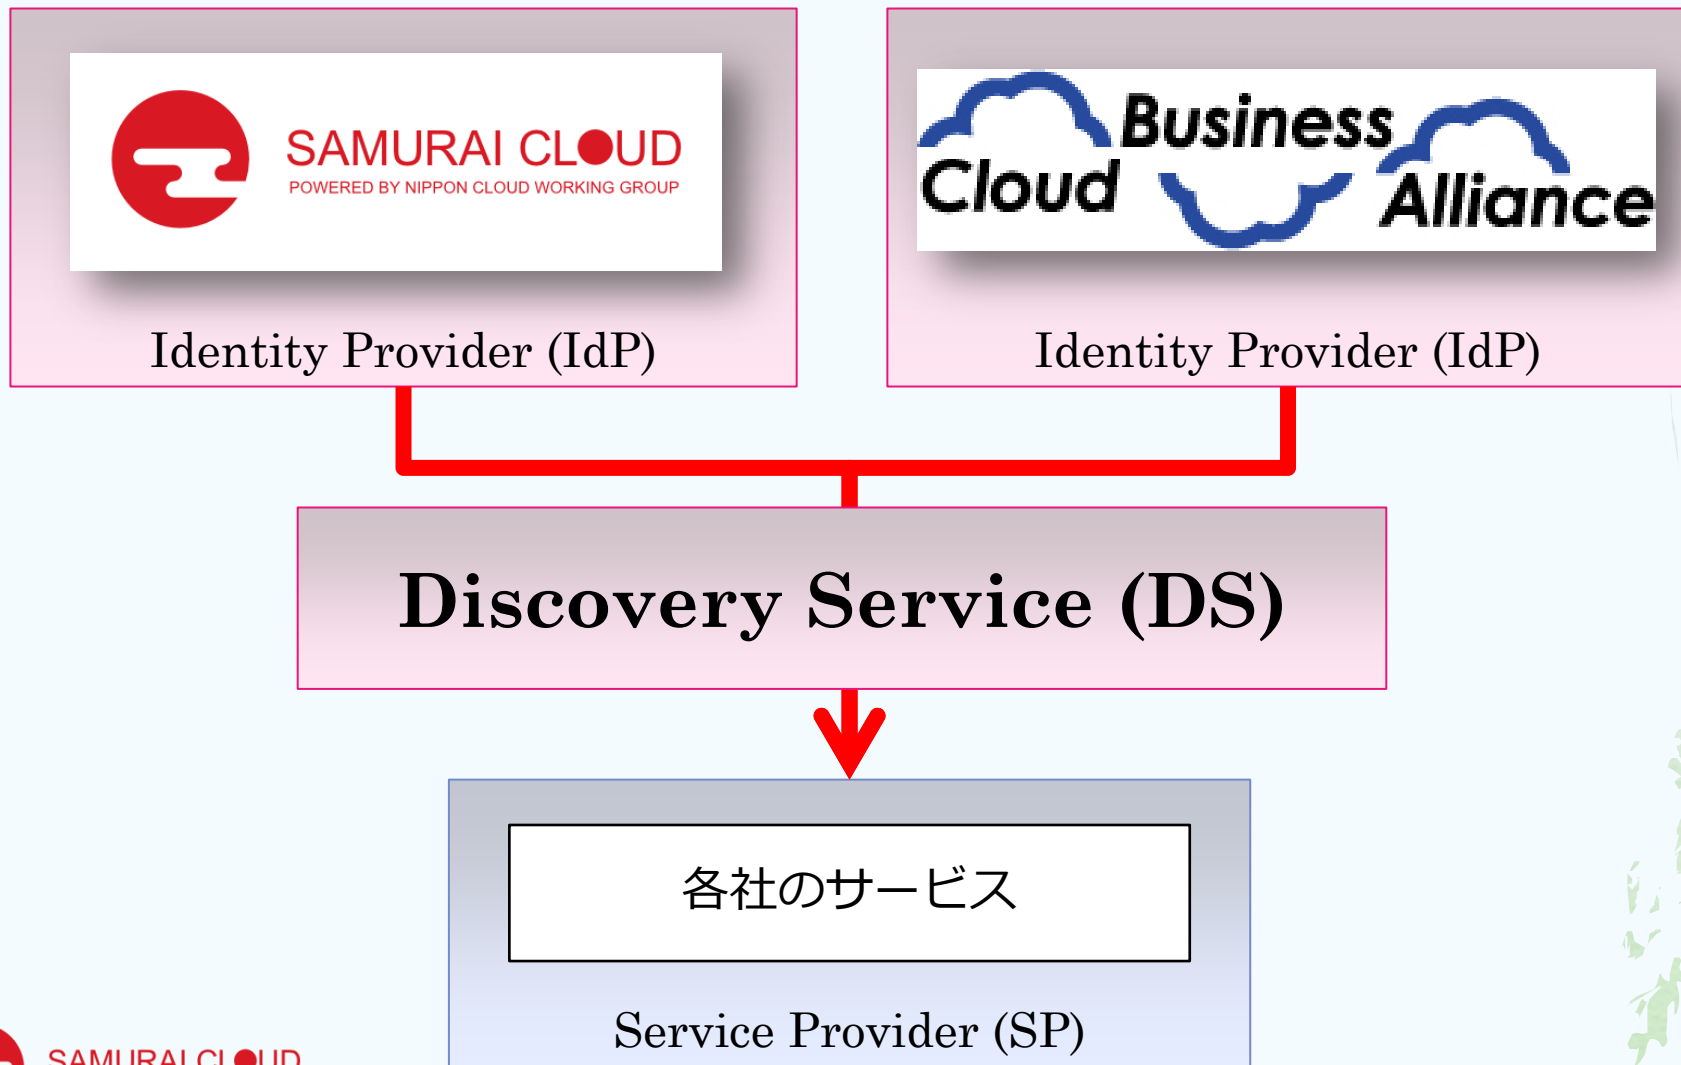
SAMURAI CLOUD
POWERED BY NIPPON CLOUD WORKING GROUP

Identity Provider (IdP)

Business Cloud Alliance

Identity Provider (IdP)

Discovery Service (DS)

各社のサービス

Service Provider (SP)

SAMURAI CLOUD